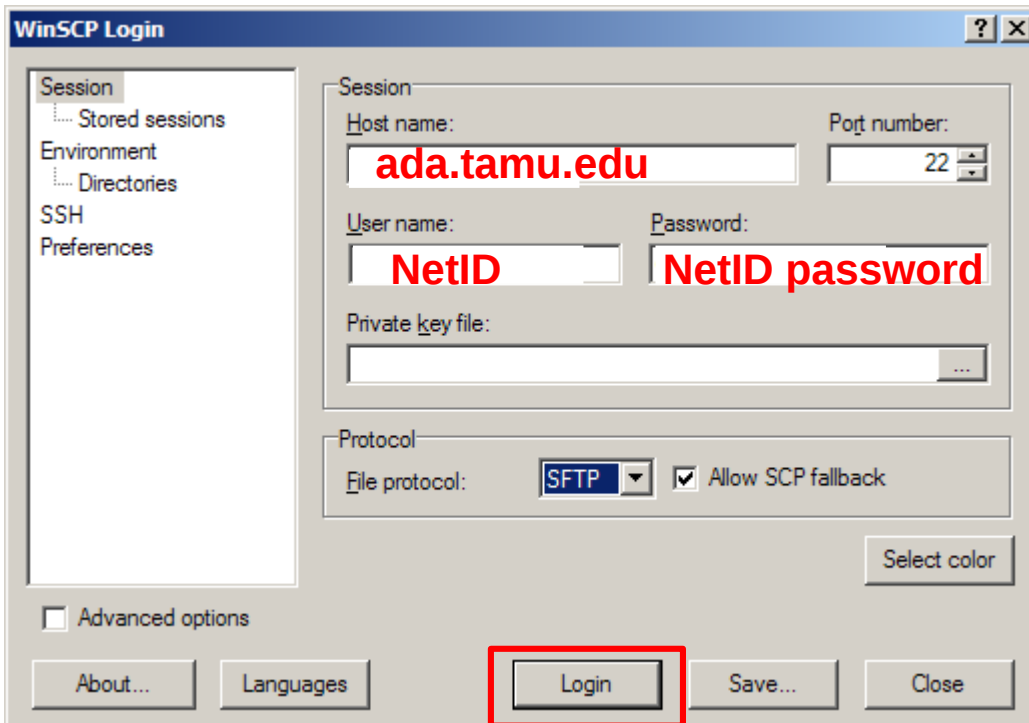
WinSCP Login

? X

Session
Stored sessions
Environment
Directories
SSH
Preferences

Session
Host name:
ada.tamu.edu
Port number:
22
User name:
NetID
Password:
NetID password
Private key file:
...

Protocol
File protocol:
SFTP
Allow SCP fallback

Select color

Advanced options

About...
Languages
Login
Save...
Close